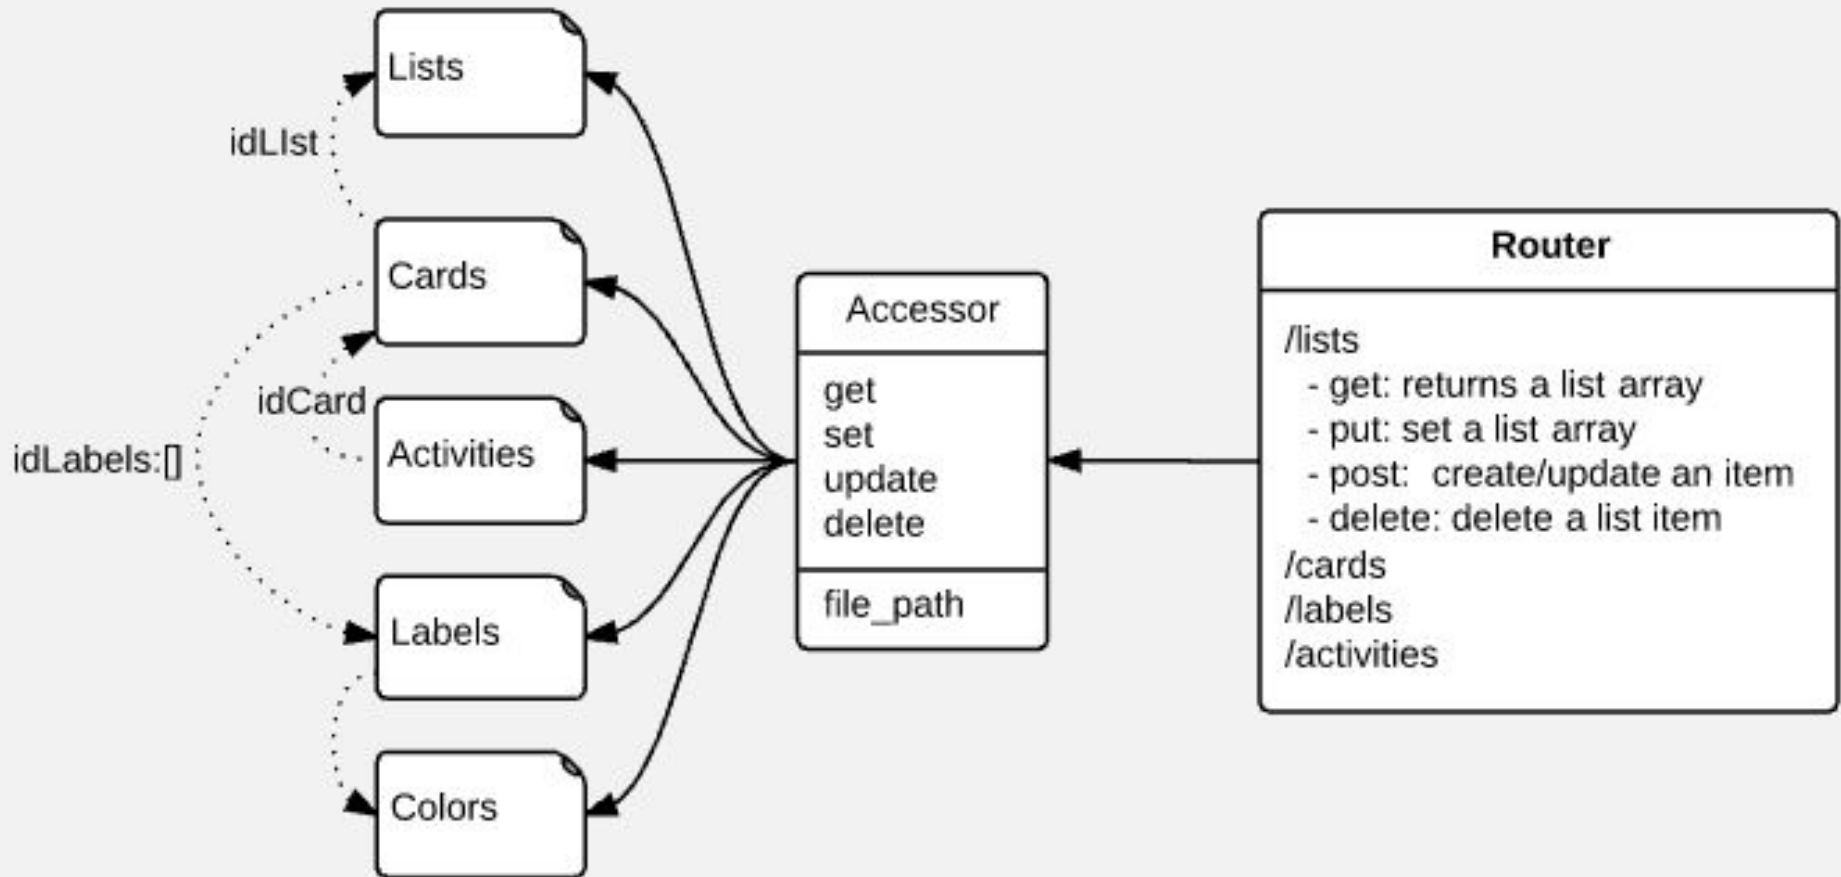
Lists

idLIst

Cards

idCard

Activities

idLabels:[]

Labels

Colors

Accessor

get
set
update
delete

file_path

Router

/lists
- get: returns a list array
- put: set a list array
- post: create/update an item
- delete: delete a list item
/cards
/labels
/activities